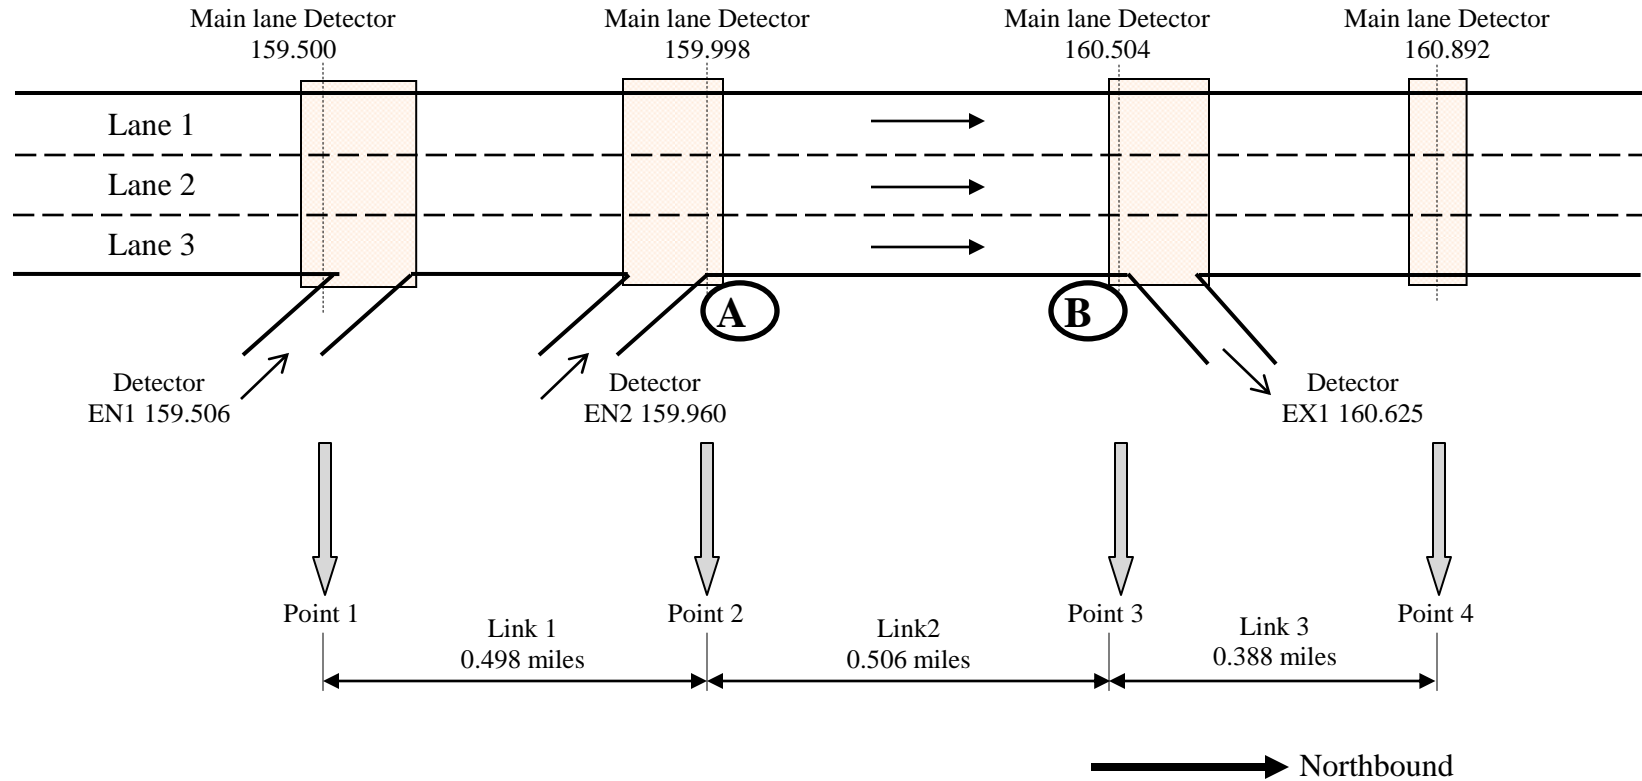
Main lane Detector
159.500

Main lane Detector
159.998

Main lane Detector
160.504

Main lane Detector
160.892

Lane 1

Lane 2

Lane 3

A

B

Detector
EN1 159.506

Detector
EN2 159.960

Detector
EX1 160.625

Point 1

Link 1
0.498 miles

Point 2

Link2
0.506 miles

Point 3

Link 3
0.388 miles

Point 4

Northbound